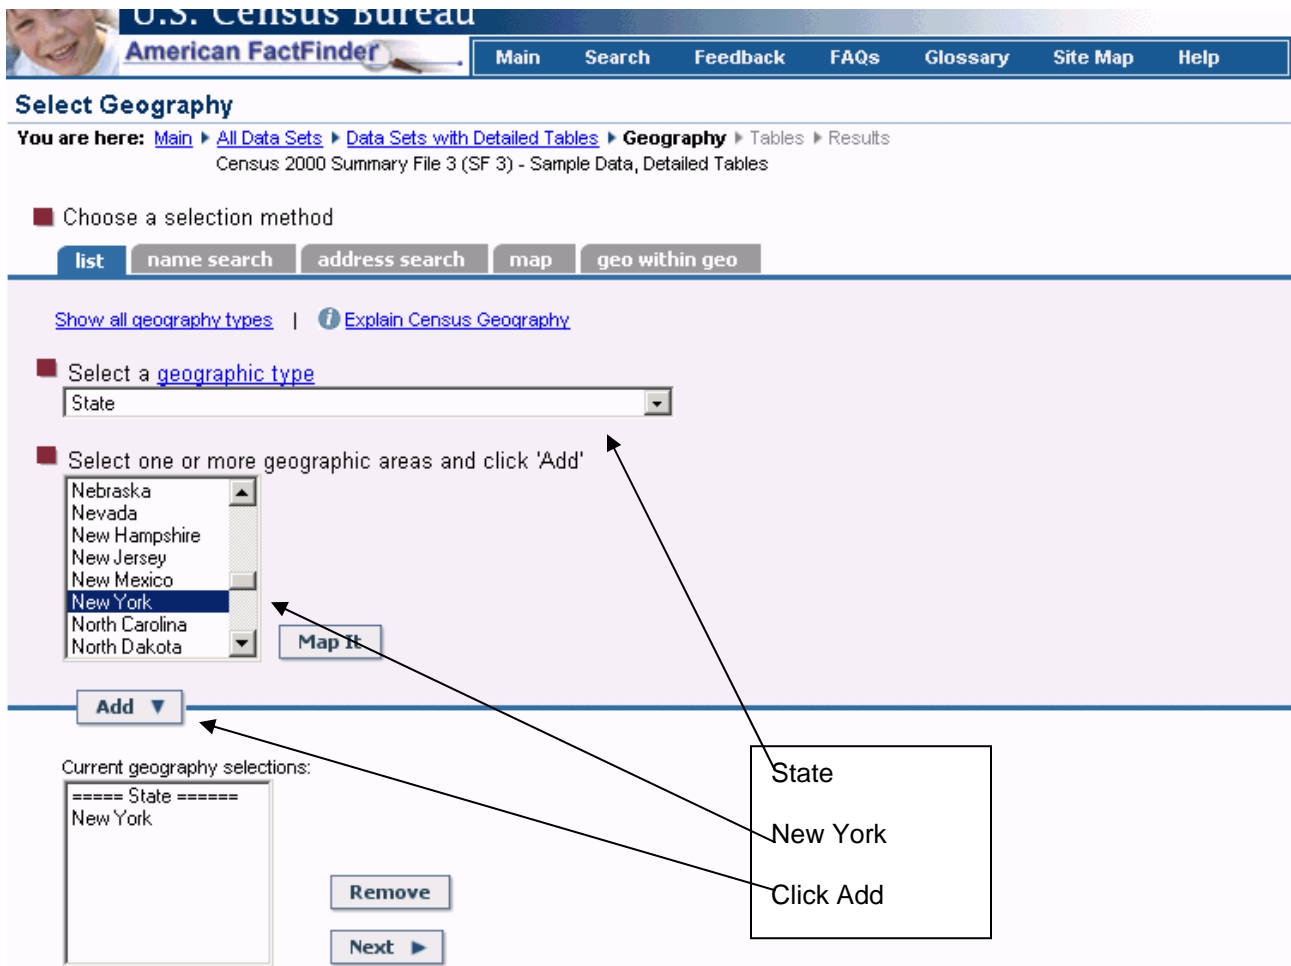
U.S. Census Bureau
American FactFinder

Main Search Feedback FAQs Glossary Site Map Help

Select Geography

You are here: Main ▸ All Data Sets ▸ Data Sets with Detailed Tables ▸ Geography ▸ Tables ▸ Results
Census 2000 Summary File 3 (SF 3) - Sample Data, Detailed Tables

Choose a selection method

list | name search | address search | map | geo within geo

Show all geography types | Explain Census Geography

Select a geographic type

State

Select one or more geographic areas and click 'Add'

Nebraska
Nevada
New Hampshire
New Jersey
New Mexico
New York
North Carolina
North Dakota

Map It

Add ▼

Current geography selections:

===== State ======
New York

Remove

Next ▶

State

New York

Click Add